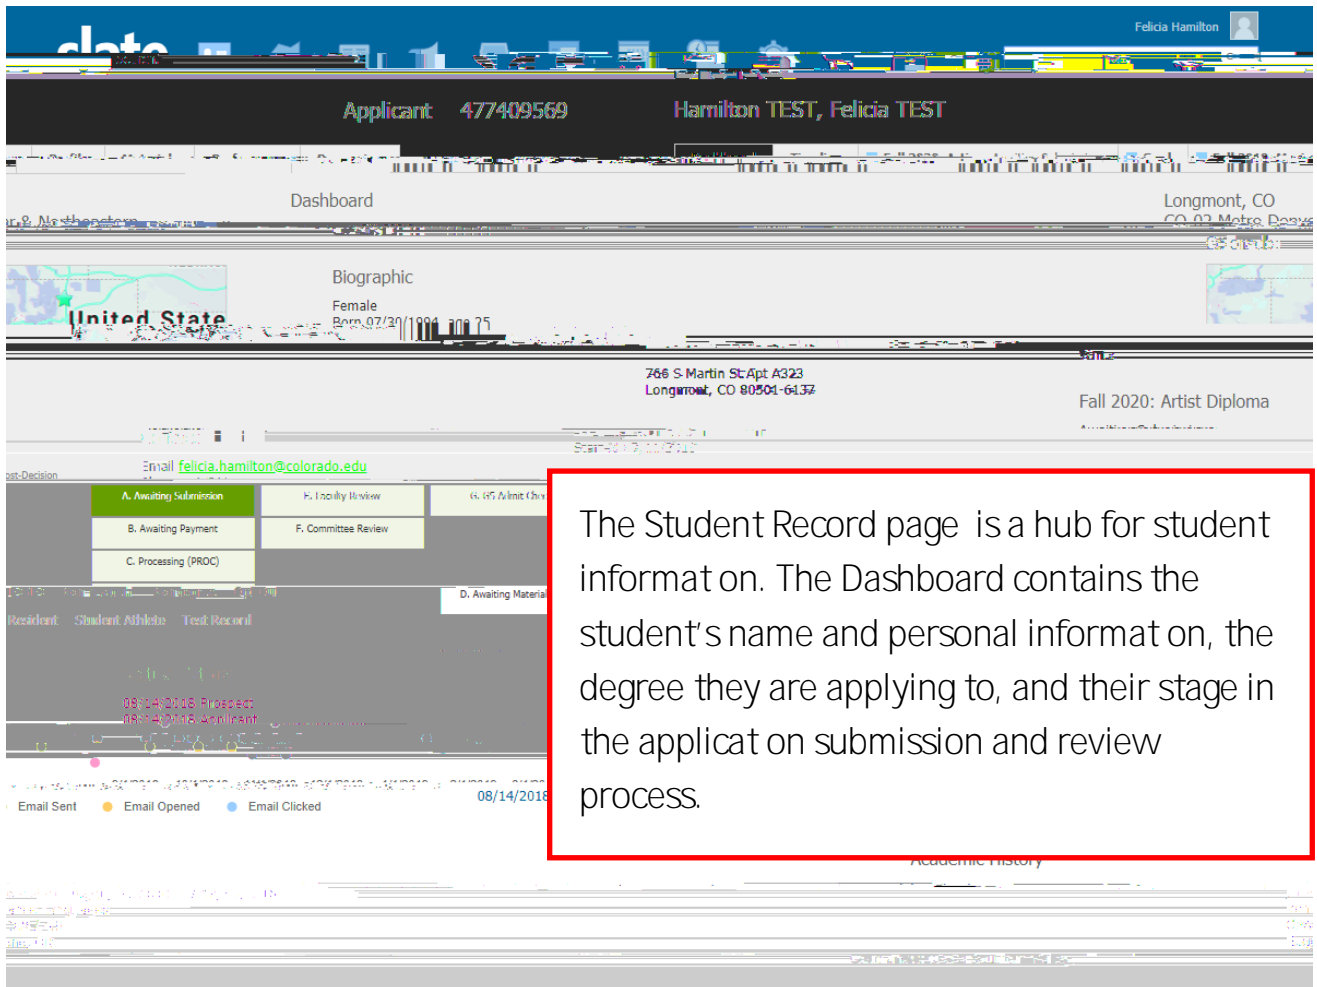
slate

Felicia Hamilton

Applicant 477409569 Hamilton TEST, Felicia TEST

Dashboard

Longmont, CO

Biographic

Female

Born 07/30/1994, age 25

United State

766 S Martin St Apt A323
Longmont, CO 80501-6137

Fall 2020: Artist Diploma

Email felicia.hamilton@colorado.edu

Post-Decision

A. Awaiting Submission

E. Faculty Review

G. GS Admit Che

B. Awaiting Payment

F. Committee Review

C. Processing (PROC)

D. Awaiting Materia

Resident Student Athlete Test Record

08/14/2018 Prospect
08/14/2018 Applicant

Email Sent Email Opened Email Clicked

08/14/2018

The Student Record page is a hub for student informat on. The Dashboard contains the student's name and personal informat on, the degree they are applying to, and their stage in the applicat on submission and review process.

Academic History